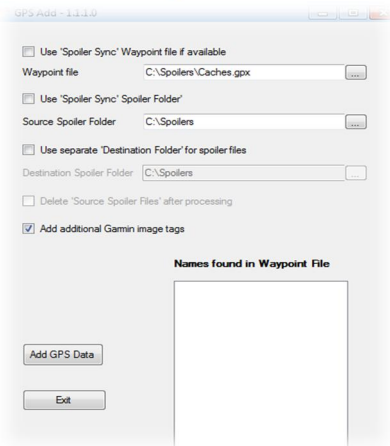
GPS Add - 1.3.1.0

Use 'Spoiler Sync' Waypoint file if available

Waypoint file C:\Spoilers\Caches.gpx ...

Use 'Spoiler Sync' Spoiler Folder'

Source Spoiler Folder C:\Spoilers ...

Use separate 'Destination Folder' for spoiler files

Destination Spoiler Folder C:\Spoilers ...

Delete 'Source Spoiler Files' after processing

Add additional Garmin image tags

Names found in Waypoint File

Add GPS Data

Exit